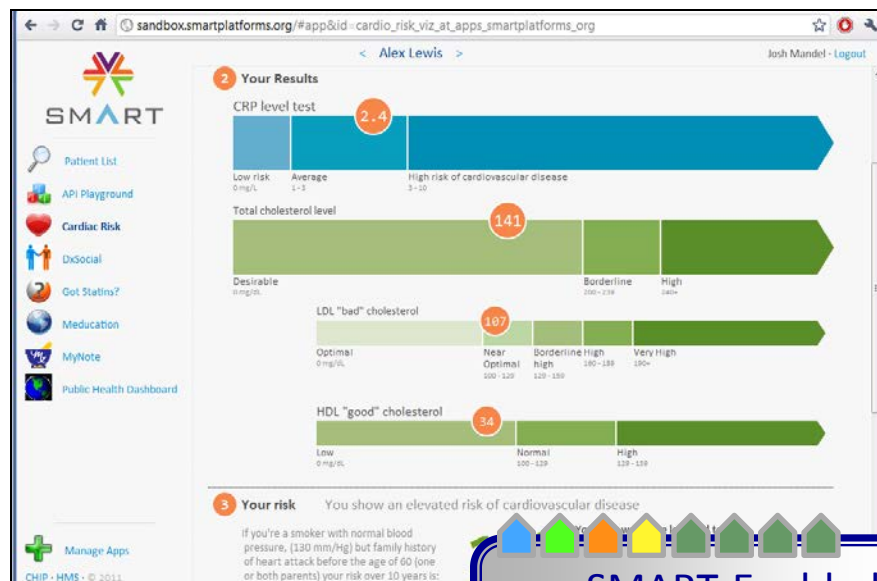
sandbox.smartplatforms.org/#app&id=cardio_risk_viz_at_apps_smartplatforms_org

< Alex Lewis >

Josh Mandel - Logout

SMART

Patient List

API Playground

Cardiac Risk

DxSocial

Got Statins?

Meducation

MyNote

Public Health Dashboard

2 Your Results

CRP level test

2.4

Low risk
0 mg/L

Average
1 - 3

High risk of cardiovascular disease
3 - 10

Total cholesterol level

141

Desirable
0 mg/dL

Borderline
200 - 239

High
240+

LDL "bad" cholesterol

107

Optimal
0 mg/dL

Near Optimal
100 - 129

Borderline high
130 - 159

High
160 - 189

Very High
190+

HDL "good" cholesterol

34

Low
0 mg/dL

Normal
100 - 129

High
129 - 159

3 Your risk You show an elevated risk of cardiovascular disease

If you're a smoker with normal blood pressure, (130 mm/Hg) but family history of heart attack before the age of 60 (one or both parents) your risk over 10 years is:

Manage Apps

CHIP · HMS · © 2011

SMART Enabled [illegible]